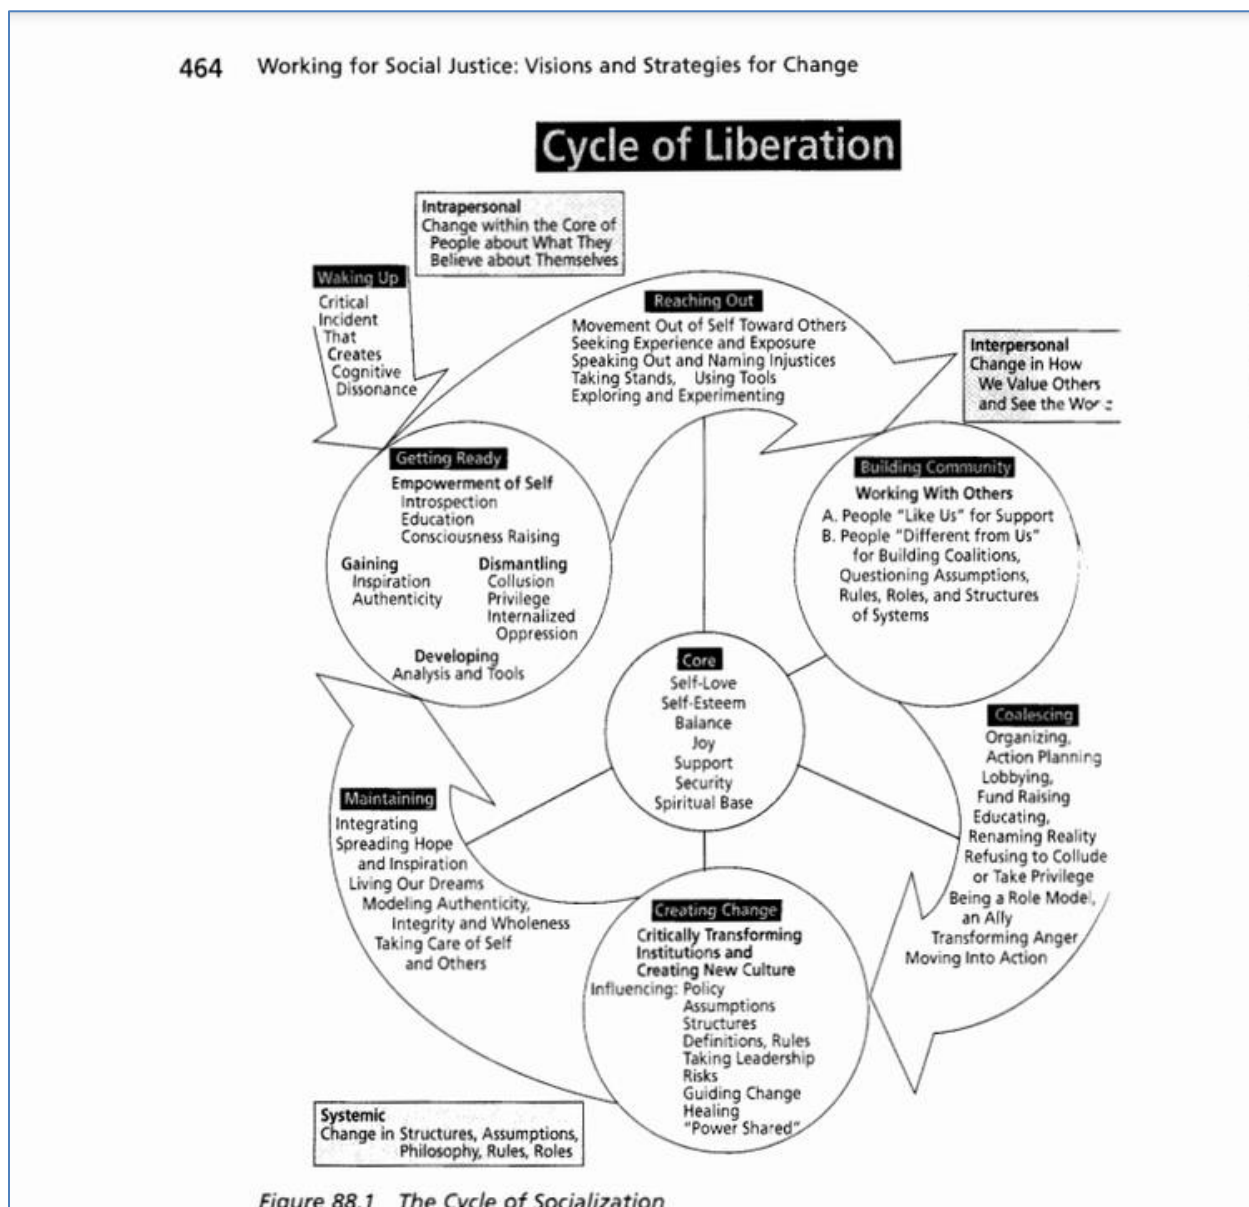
464 Working for Social Justice: Visions and Strategies for Change

Cycle of Liberation

Intrapersonal
Change within the Core of People about What They Believe about Themselves

Waking Up
Critical Incident That Creates Cognitive Dissonance

Reaching Out
Movement Out of Self Toward Others
Seeking Experience and Exposure
Speaking Out and Naming Injustices
Taking Stands, Using Tools
Exploring and Experimenting

Interpersonal
Change in How We Value Others and See the Wor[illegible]

Getting Ready
Empowerment of Self
Introspection
Education
Consciousness Raising
Gaining
Inspiration
Authenticity
Dismantling
Collusion
Privilege
Internalized Oppression
Developing
Analysis and Tools

Building Community
Working With Others
A. People "Like Us" for Support
B. People "Different from Us" for Building Coalitions, Questioning Assumptions, Rules, Roles, and Structures of Systems

Core
Self-Love
Self-Esteem
Balance
Joy
Support
Security
Spiritual Base

Coalescing
Organizing,
Action Planning
Lobbying,
Fund Raising
Educating,
Renaming Reality
Refusing to Collude or Take Privilege
Being a Role Model, an Ally
Transforming Anger
Moving Into Action

Maintaining
Integrating
Spreading Hope and Inspiration
Living Our Dreams
Modeling Authenticity, Integrity and Wholeness
Taking Care of Self and Others

Creating Change
Critically Transforming Institutions and Creating New Culture
Influencing: Policy
Assumptions
Structures
Definitions, Rules
Taking Leadership
Risks
Guiding Change
Healing
"Power Shared"

Systemic
Change in Structures, Assumptions, Philosophy, Rules, Roles

Figure 88.1 The Cycle of Socialization